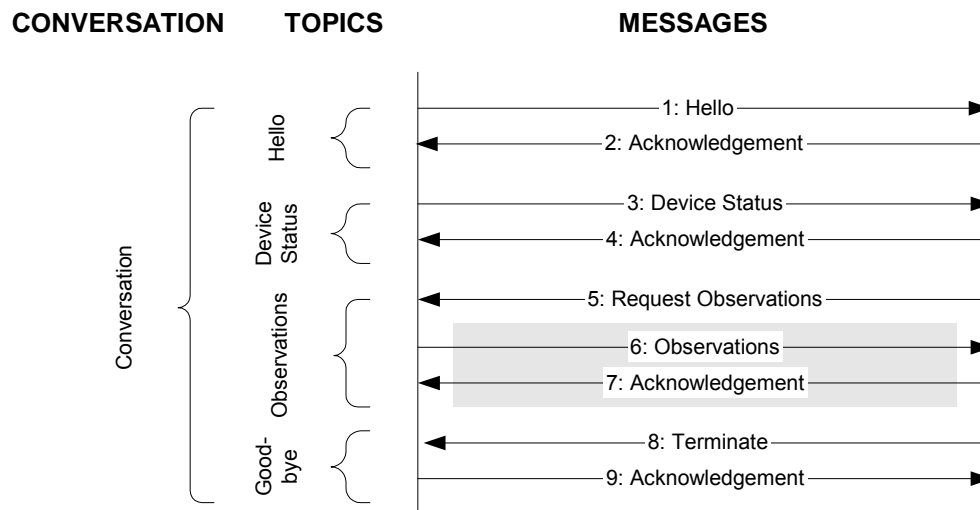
CONVERSATION TOPICS MESSAGES

Conversation

Hello

Device Status

Observations

Good-bye

1: Hello

2: Acknowledgement

3: Device Status

4: Acknowledgement

5: Request Observations

6: Observations

7: Acknowledgement

8: Terminate

9: Acknowledgement